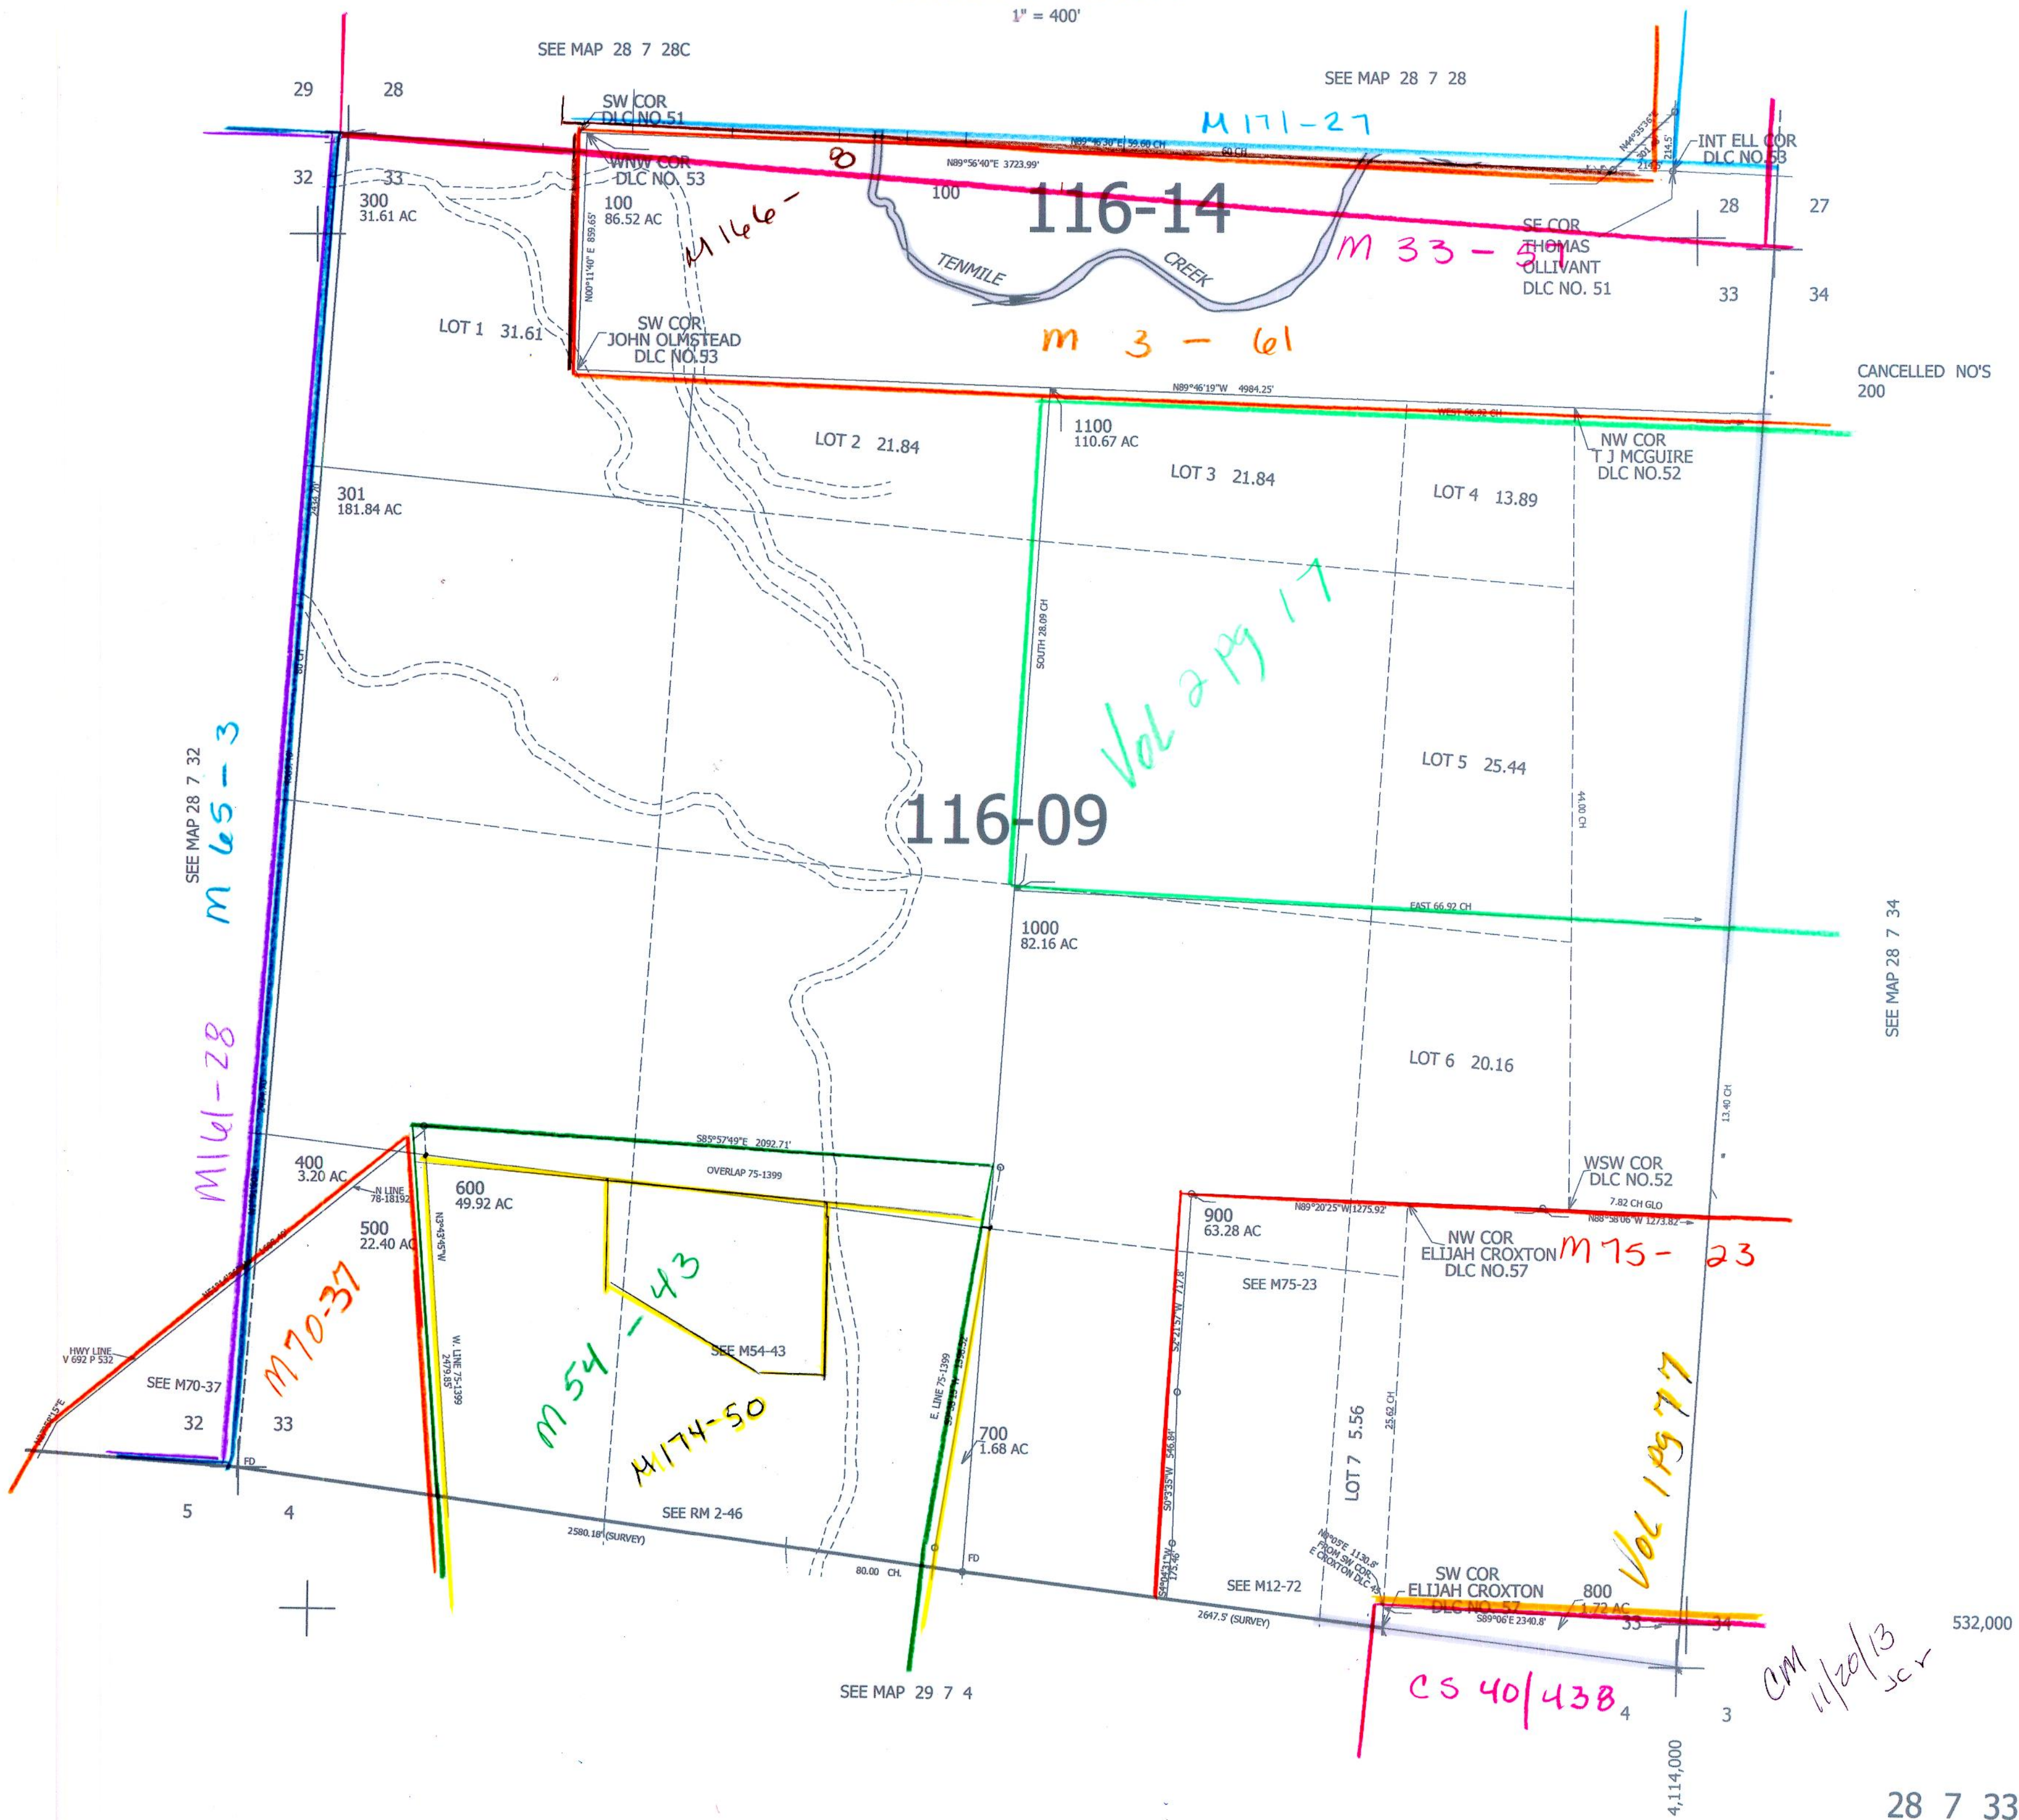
1" = 400'

SEE MAP 28 7 28C

SEE MAP 28 7 28

29 28

SW COR DLC NO.51

M 171-27

N89°46'30"E 59.60 CH

60 CH

N44°35'36"E

INT ELL COR DLC NO.53

32 33

WNW COR DLC NO. 53

N89°56'40"E 3723.99'

300 31.61 AC

100 86.52 AC

M 166-80

100

116-14

28 27

SE COR THOMAS OLLIVANT DLC NO. 51

M 33-51

TENMILE CREEK

N00°11'40"E 859.65'

33 34

LOT 1 31.61

SW COR JOHN OLMSTEAD DLC NO.53

M 3-61

N89°46'19"W 4984.25'

CANCELLED NO'S 200

WEST 66.92 CH

1100 110.67 AC

LOT 2 21.84

NW COR T J MCGUIRE DLC NO.52

LOT 3 21.84

LOT 4 13.89

301 181.84 AC

SOUTH 28.09 CH

Vol 2 pg 17

SEE MAP 28 7 32

M 65-3

LOT 5 25.44

44.00 CH

116-09

EAST 66.92 CH

1000 82.16 AC

SEE MAP 28 7 34

M 161-28

LOT 6 20.16

13.40 CH

S85°57'49"E 2092.71'

400 3.20 AC

OVERLAP 75-1399

WSW COR DLC NO.52

N LINE 78-18192

600 49.92 AC

7.82 CH GLO

N89°20'25"W 1275.92'

N88°58'06"W 1273.82'

500 22.40 AC

900 63.28 AC

NW COR ELIJAH CROXTON DLC NO.57

M 75-23

M70-37

M 54-43

SEE M75-23

HWY LINE V 692 P 532

W. LINE 75-1399

SEE M54-43

SEE M70-37

32 33

M174-50

E. LINE 75-1399

700 1.68 AC

LOT 7 5.56

25.62 CH

Vol 1 pg 77

FD

5 4

SEE RM 2-46

2580.18' (SURVEY)

80.00 CH.

FD

SW COR ELIJAH CROXTON DLC NO. 57

SEE M12-72

800 1.72 AC

2647.5' (SURVEY)

S89°06'E 2340.8'

33 34

532,000

SEE MAP 29 7 4

CS 40/438

4 3

CM 11/20/13 JCR

4,114,000

28 7 33